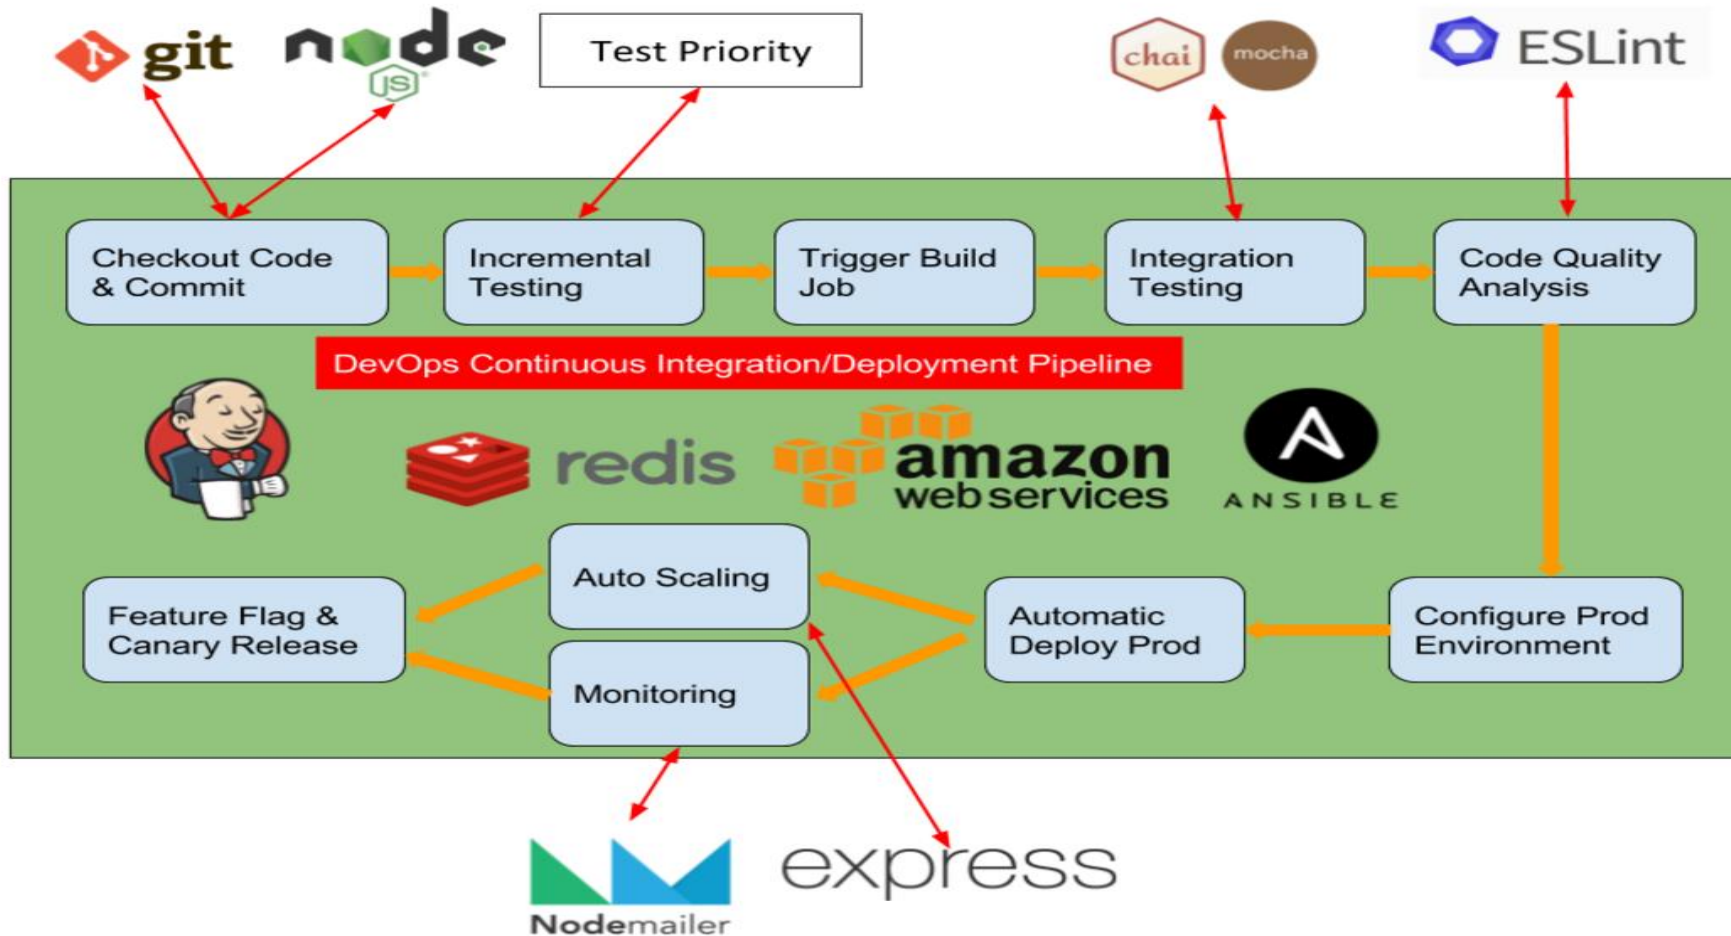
git

node JS

Test Priority

chai

mocha

ESLint

Checkout Code & Commit

Incremental Testing

Trigger Build Job

Integration Testing

Code Quality Analysis

DevOps Continuous Integration/Deployment Pipeline

redis

amazon web services

ANSIBLE

Auto Scaling

Feature Flag & Canary Release

Automatic Deploy Prod

Configure Prod Environment

Monitoring

Nodemailer

express